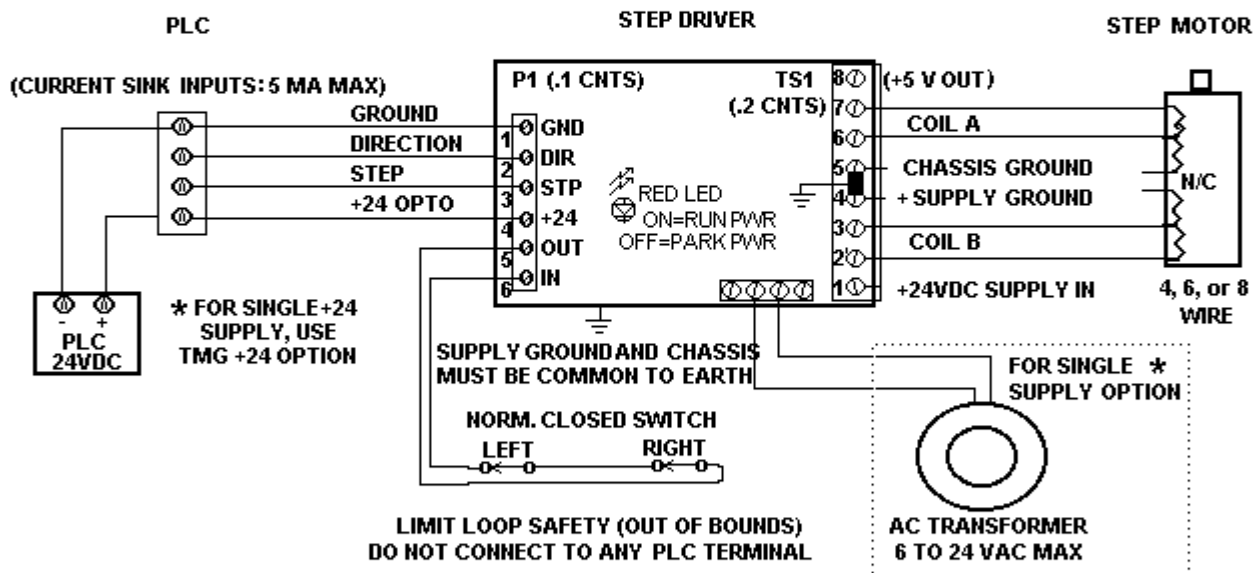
PLC

STEP DRIVER

STEP MOTOR

(CURRENT SINK INPUTS: 5 MA MAX)

GROUND
DIRECTION
STEP
+24 OPTO

P1 (.1 CNTS)

1 GND
2 DIR
3 STP
4 +24
5 OUT
6 IN

RED LED
ON=RUN PWR
OFF=PARK PWR

TS1
(.2 CNTS)

8 (+5 V OUT)
7
6 COIL A
5 CHASSIS GROUND
4 + SUPPLY GROUND
3 COIL B
2
1 +24VDC SUPPLY IN

N/C

4, 6, or 8 WIRE

- +
PLC
24VDC

* FOR SINGLE +24 SUPPLY, USE TMG +24 OPTION

SUPPLY GROUND AND CHASSIS MUST BE COMMON TO EARTH

FOR SINGLE * SUPPLY OPTION

NORM. CLOSED SWITCH
LEFT
RIGHT

LIMIT LOOP SAFETY (OUT OF BOUNDS)
DO NOT CONNECT TO ANY PLC TERMINAL

AC TRANSFORMER
6 TO 24 VAC MAX